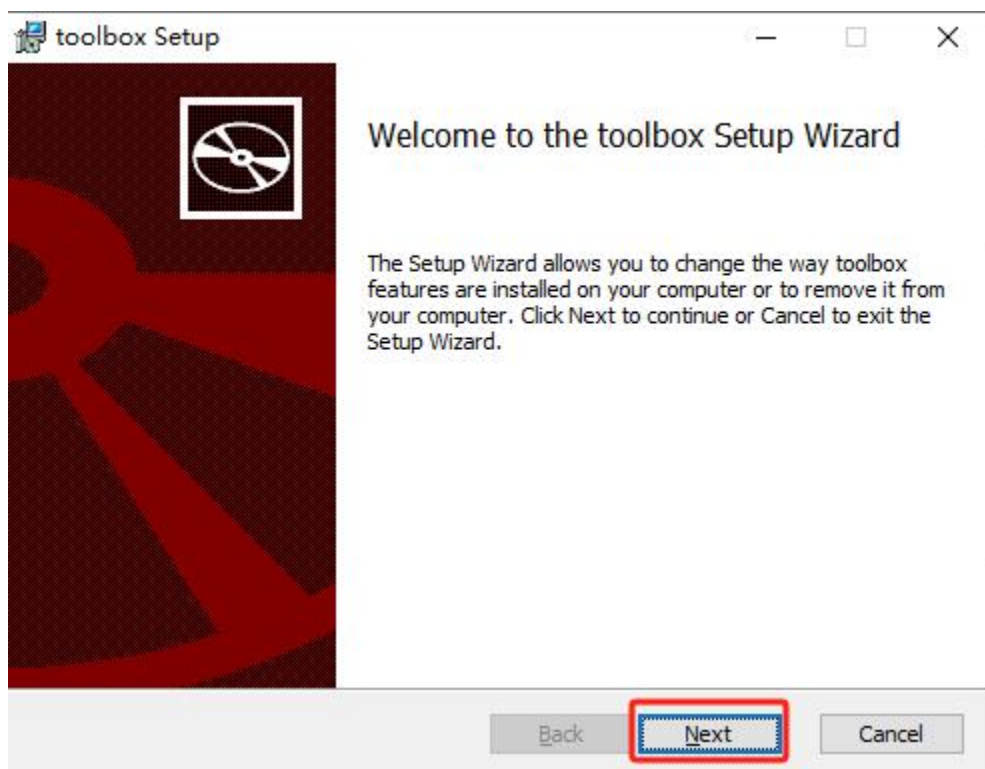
toolbox Setup

Welcome to the toolbox Setup Wizard

The Setup Wizard allows you to change the way toolbox features are installed on your computer or to remove it from your computer. Click Next to continue or Cancel to exit the Setup Wizard.

Back Next Cancel